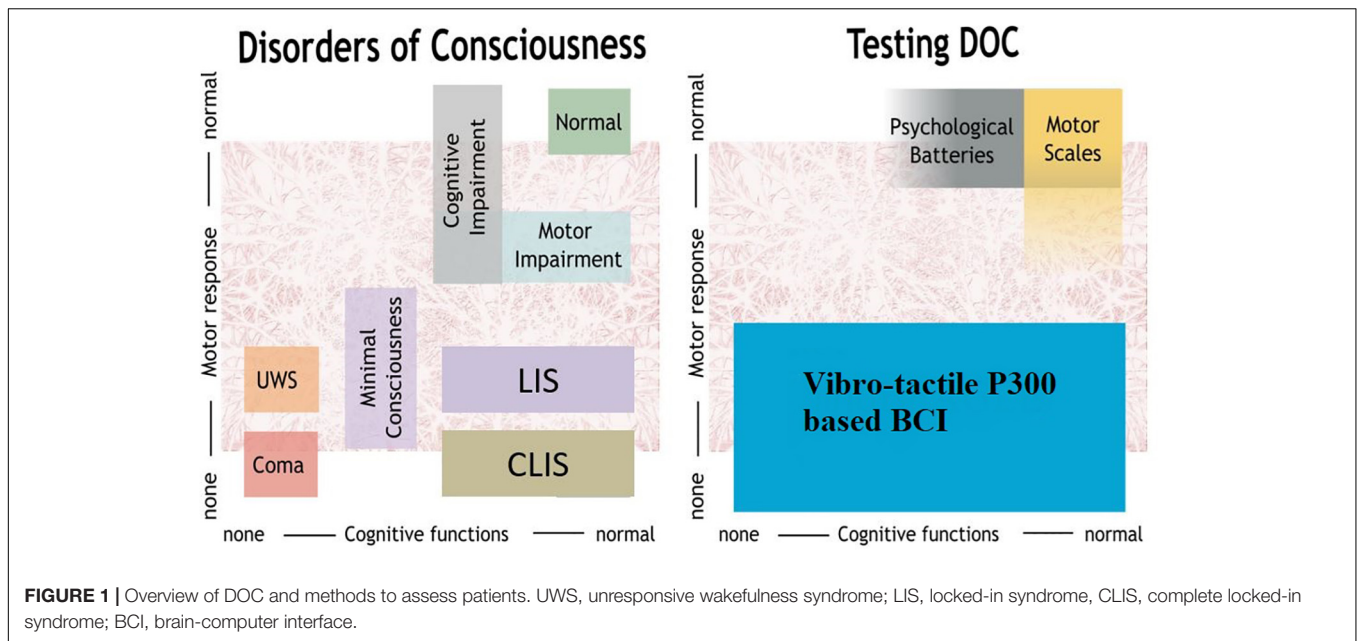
Disorders of Consciousness

normal —— Motor response —— none

Cognitive Impairment

Normal

Motor Impairment

Minimal Consciousness

UWS

LIS

Coma

CLIS

none —— Cognitive functions —— normal

Testing DOC

normal —— Motor response —— none

Psychological Batteries

Motor Scales

Vibro-tactile P300 based BCI

none —— Cognitive functions —— normal

**FIGURE 1 |** Overview of DOC and methods to assess patients. UWS, unresponsive wakefulness syndrome; LIS, locked-in syndrome, CLIS, complete locked-in syndrome; BCI, brain-computer interface.